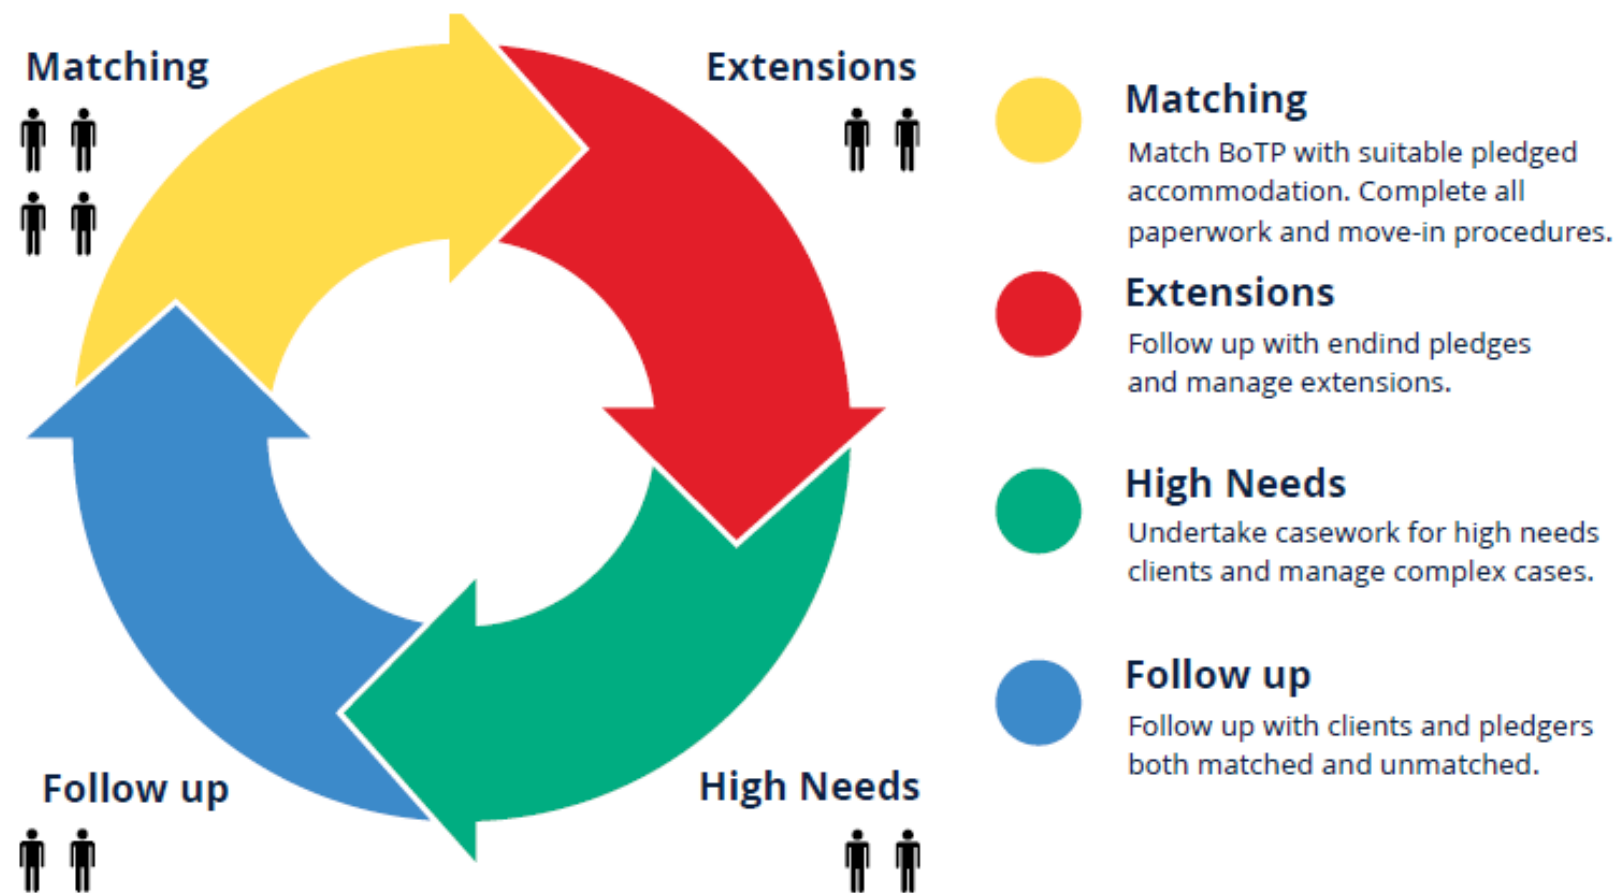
Matching

Extensions

Follow up

High Needs

Matching
Match BoTP with suitable pledged accommodation. Complete all paperwork and move-in procedures.

Extensions
Follow up with endind pledges and manage extensions.

High Needs
Undertake casework for high needs clients and manage complex cases.

Follow up
Follow up with clients and pledgers both matched and unmatched.